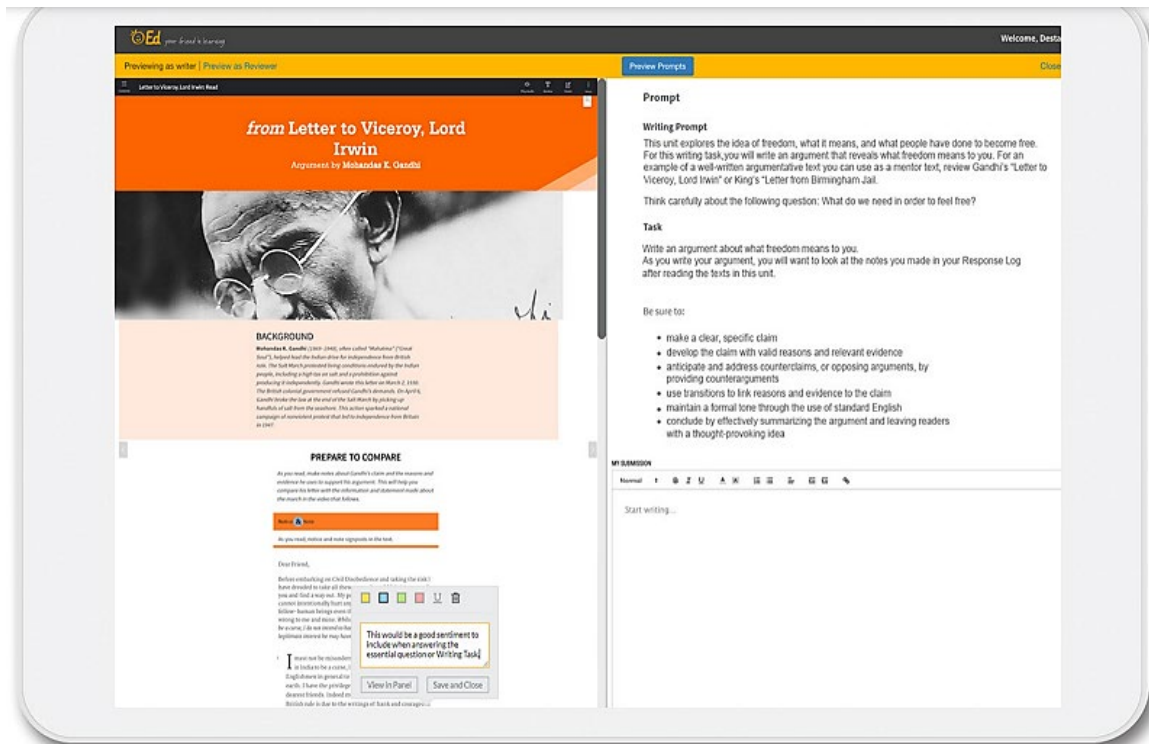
Ed your friend in learning

Welcome, Desta

Previewing as writer | Preview as Reviewer

Preview Prompts

Close

Letter to Viceroy, Lord Irwin Read

*from* Letter to Viceroy, Lord Irwin

Argument by Mohandas K. Gandhi

BACKGROUND

Mohandas K. Gandhi (1869–1948), often called "Mahatma" ("Great Soul"), helped lead the Indian drive for independence from British rule. The Salt March protested living conditions endured by the Indian people, including a high tax on salt and a prohibition against producing it independently. Gandhi wrote this letter on March 2, 1930. The British colonial government refused Gandhi's demands. On April 6, Gandhi broke the law at the end of the Salt March by picking up handfuls of salt from the seashore. This action sparked a national campaign of nonviolent protest that led to independence from Britain in 1947.

PREPARE TO COMPARE

As you read, make notes about Gandhi's claim and the reasons and evidence he uses to support his argument. This will help you compare his letter with the information and statement made about the march in the video that follows.

Notice & Note

As you read, notice and note signposts in the text.

Dear Friend,

Before embarking on Civil Disobedience and taking the risk I have dreaded to take all these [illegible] you and find a way out. My p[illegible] cannot intentionally hurt an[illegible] fellow-human beings even if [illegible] wrong to me and mine. While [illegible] be a curse, I do not intend to ha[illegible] legitimate interest he may have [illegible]

I must not be misunder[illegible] in India to be a curse, I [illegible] Englishmen in general to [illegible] earth. I have the privilege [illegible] dearest friends. Indeed m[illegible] British rule is due to the writings of frank and courageo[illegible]

This would be a good sentiment to include when answering the essential question or Writing Task.

View in Panel

Save and Close

Prompt

Writing Prompt

This unit explores the idea of freedom, what it means, and what people have done to become free. For this writing task, you will write an argument that reveals what freedom means to you. For an example of a well-written argumentative text you can use as a mentor text, review Gandhi's "Letter to Viceroy, Lord Irwin" or King's "Letter from Birmingham Jail.

Think carefully about the following question: What do we need in order to feel free?

Task

Write an argument about what freedom means to you.
As you write your argument, you will want to look at the notes you made in your Response Log after reading the texts in this unit.

Be sure to:

- make a clear, specific claim
- develop the claim with valid reasons and relevant evidence
- anticipate and address counterclaims, or opposing arguments, by providing counterarguments
- use transitions to link reasons and evidence to the claim
- maintain a formal tone through the use of standard English
- conclude by effectively summarizing the argument and leaving readers with a thought-provoking idea

MY SUBMISSION

Normal

Start writing...